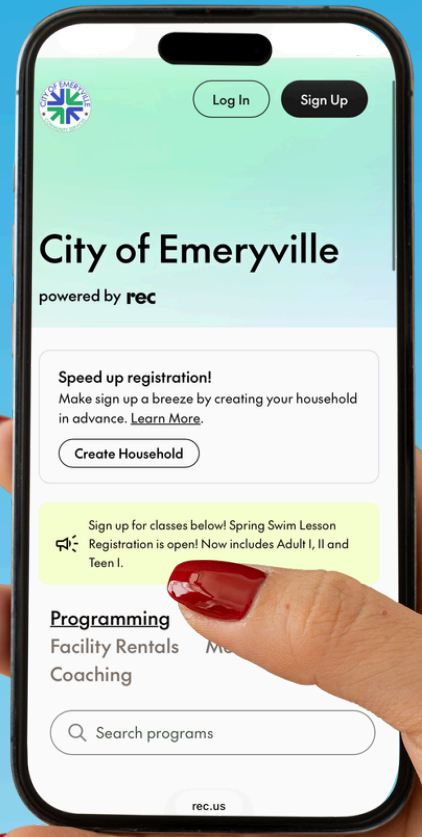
CITY OF EMERYVILLE

Log In

Sign Up

City of Emeryville

powered by rec

Speed up registration!

Make sign up a breeze by creating your household in advance. Learn More.

Create Household

Sign up for classes below! Spring Swim Lesson Registration is open! Now includes Adult I, II and Teen I.

Programming

Facility Rentals

Me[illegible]

Coaching

Search programs

rec.us